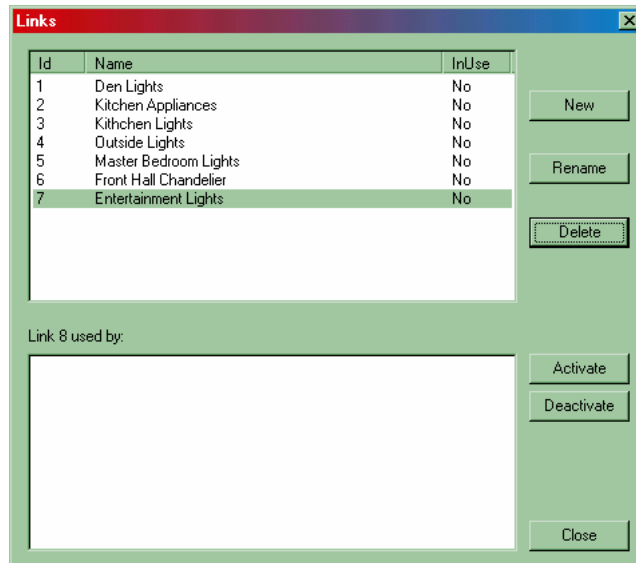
Links

| Id | Name | InUse |
|---|---|---|
| 1 | Den Lights | No |
| 2 | Kitchen Appliances | No |
| 3 | Kithchen Lights | No |
| 4 | Outside Lights | No |
| 5 | Master Bedroom Lights | No |
| 6 | Front Hall Chandelier | No |
| 7 | Entertainment Lights | No |

New

Rename

Delete

Link 8 used by:

Activate

Deactivate

Close